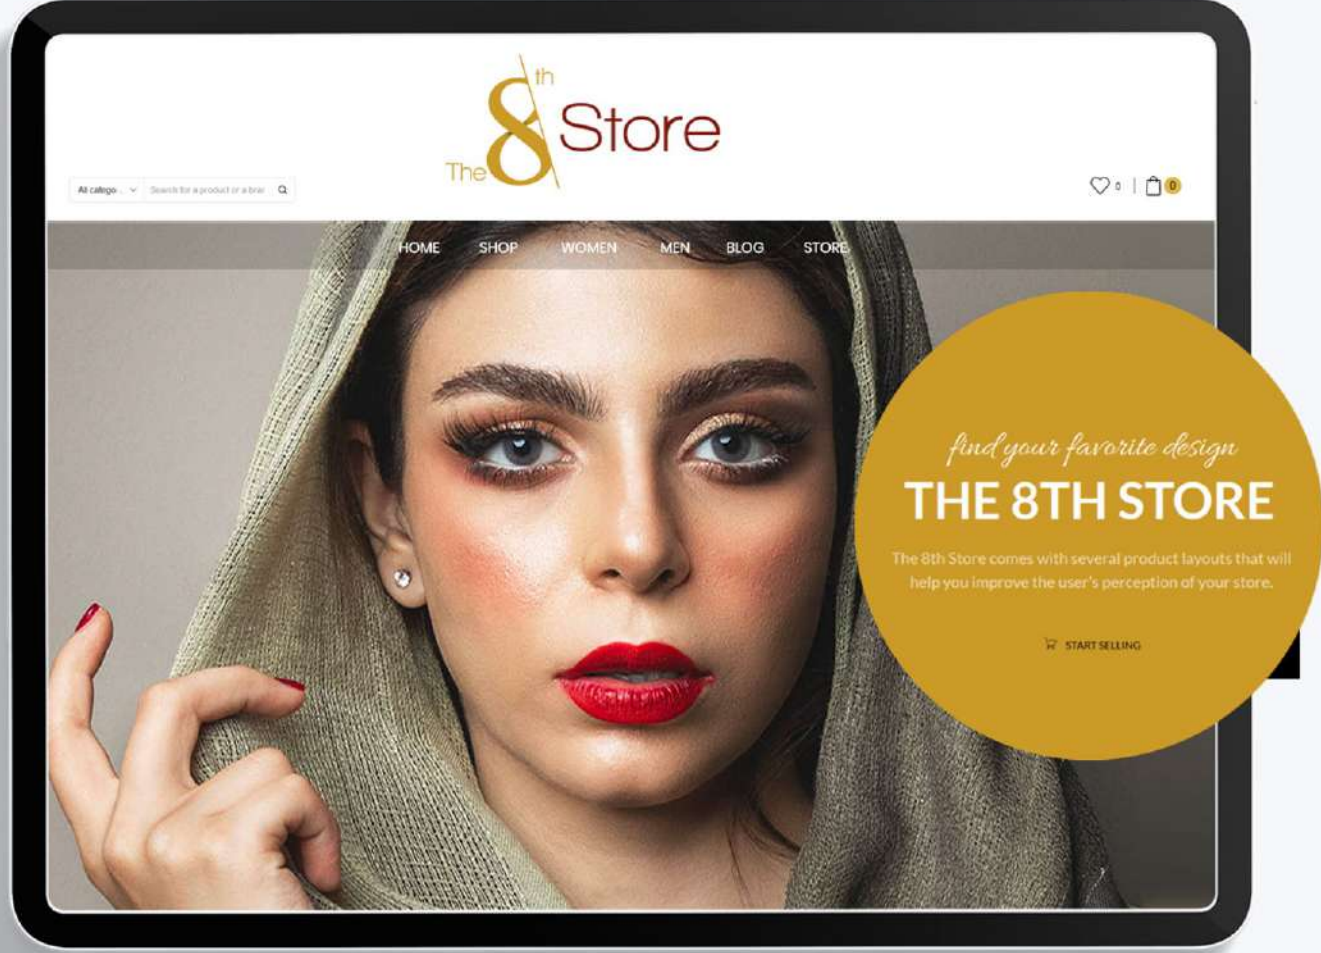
The 8 th Store

All catego...

Search for a product or a bran

0

0

HOME SHOP WOMEN MEN BLOG STORE

find your favorite design

THE 8TH STORE

The 8th Store comes with several product layouts that will help you improve the user's perception of your store.

START SELLING